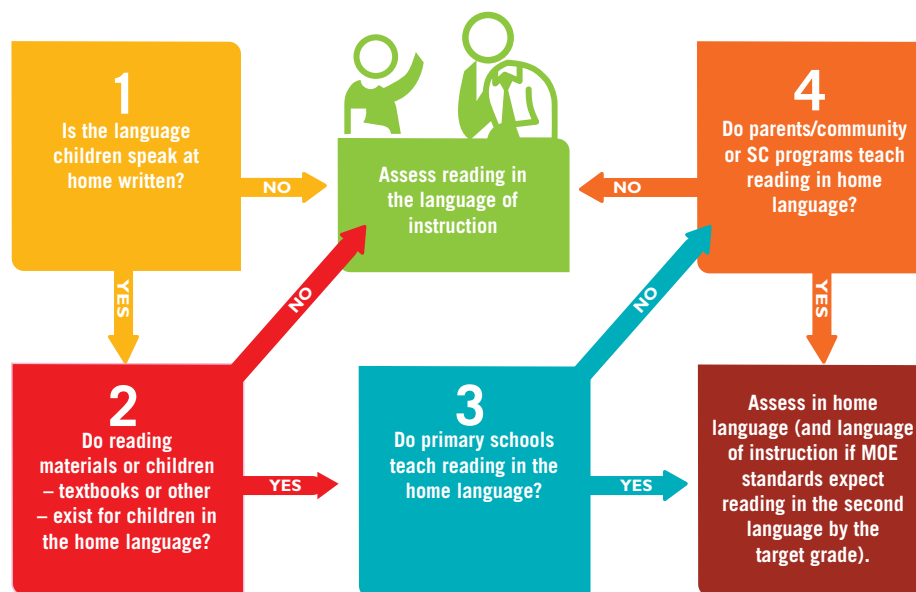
1
Is the language children speak at home written?

NO

Assess reading in the language of instruction

NO

4
Do parents/community or SC programs teach reading in home language?

YES

NO

NO

YES

2
Do reading materials or children – textbooks or other – exist for children in the home language?

YES

3
Do primary schools teach reading in the home language?

YES

Assess in home language (and language of instruction if MOE standards expect reading in the second language by the target grade).